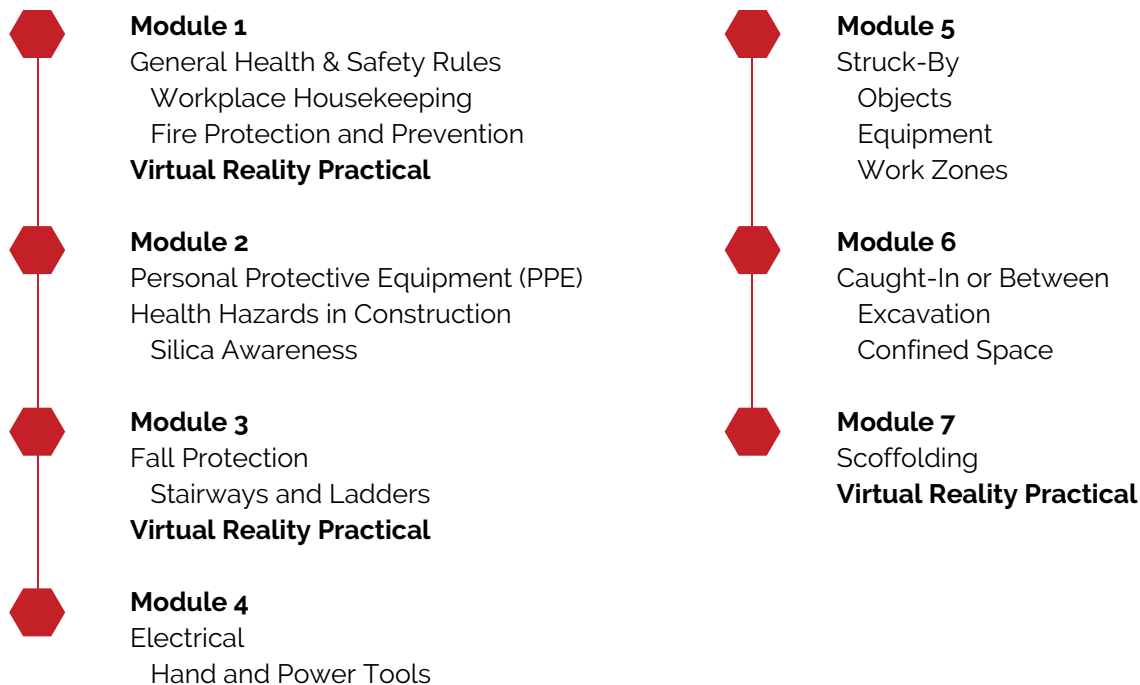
**Module 1**
General Health & Safety Rules
Workplace Housekeeping
Fire Protection and Prevention
**Virtual Reality Practical**

**Module 2**
Personal Protective Equipment (PPE)
Health Hazards in Construction
Silica Awareness

**Module 3**
Fall Protection
Stairways and Ladders
**Virtual Reality Practical**

**Module 4**
Electrical
Hand and Power Tools

**Module 5**
Struck-By
Objects
Equipment
Work Zones

**Module 6**
Caught-In or Between
Excavation
Confined Space

**Module 7**
Scoffolding
**Virtual Reality Practical**